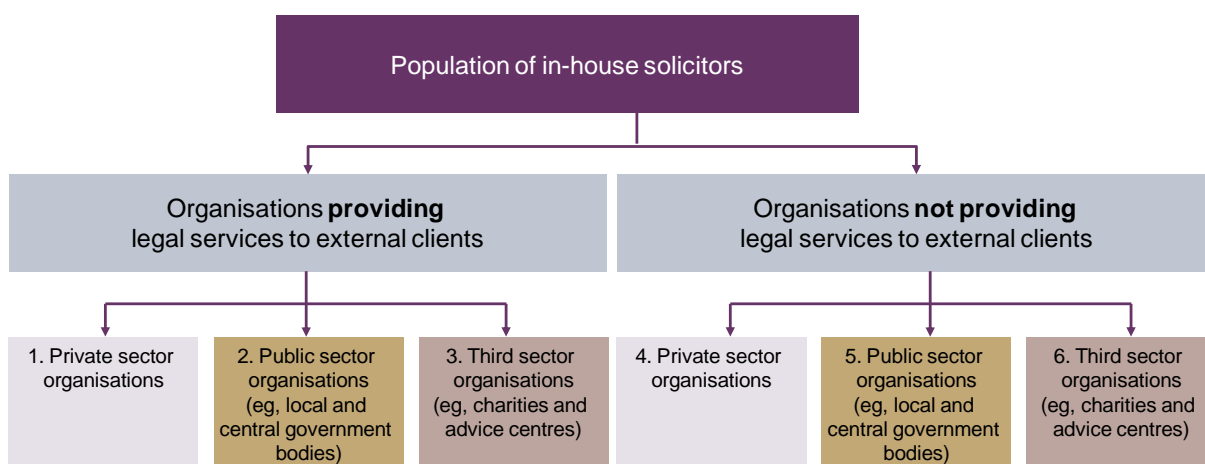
Population of in-house solicitors

Organisations **providing** legal services to external clients

Organisations **not providing** legal services to external clients

1. Private sector organisations

2. Public sector organisations (eg, local and central government bodies)

3. Third sector organisations (eg, charities and advice centres)

4. Private sector organisations

5. Public sector organisations (eg, local and central government bodies)

6. Third sector organisations (eg, charities and advice centres)